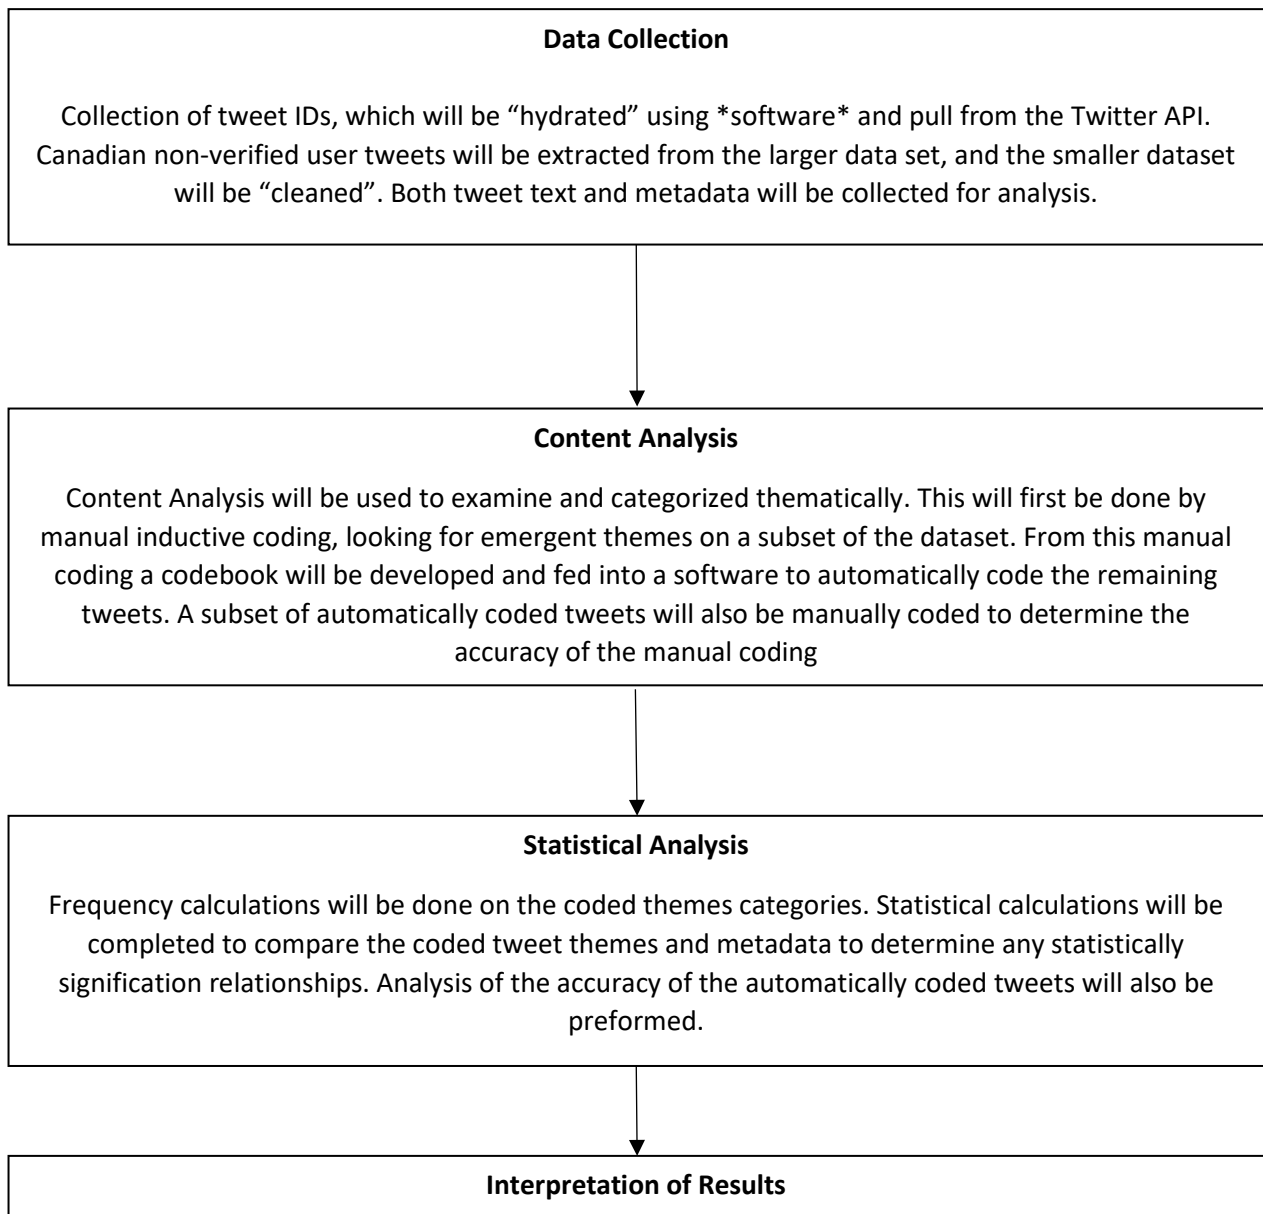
**Data Collection**

Collection of tweet IDs, which will be "hydrated" using \*software\* and pull from the Twitter API. Canadian non-verified user tweets will be extracted from the larger data set, and the smaller dataset will be "cleaned". Both tweet text and metadata will be collected for analysis.

**Content Analysis**

Content Analysis will be used to examine and categorized thematically. This will first be done by manual inductive coding, looking for emergent themes on a subset of the dataset. From this manual coding a codebook will be developed and fed into a software to automatically code the remaining tweets. A subset of automatically coded tweets will also be manually coded to determine the accuracy of the manual coding

**Statistical Analysis**

Frequency calculations will be done on the coded themes categories. Statistical calculations will be completed to compare the coded tweet themes and metadata to determine any statistically signification relationships. Analysis of the accuracy of the automatically coded tweets will also be preformed.

**Interpretation of Results**